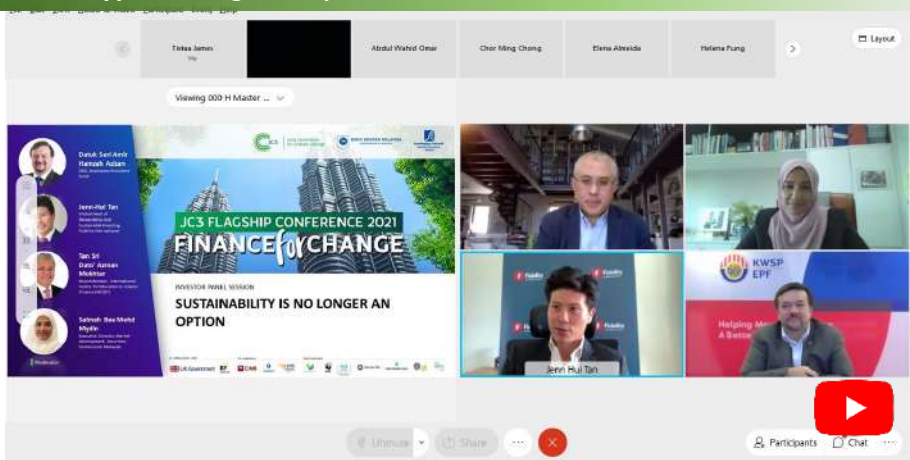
Tintea James

Abdul Wahid Omar

Chor Ming Chong

Elena Almeida

Helena Fung

Layout

Viewing 000 H Master ...

Datuk Seri Amir Hamzah Azizan

Jenn-Hui Tan

Tan Sri Dato' Azman Mokhtar

Salmah Bee Mohd Mydin

Moderator

JC3

BANK NEGARA MALAYSIA

JC3 FLAGSHIP CONFERENCE 2021

FINANCE for CHANGE

INVESTOR PANEL SESSION

SUSTAINABILITY IS NO LONGER AN OPTION

UK Government

CIMB

KWSP EPF

Helping M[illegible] A Bette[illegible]

Fidelity

Jenn Hui Tan

Unmute

Share

Participants

Chat